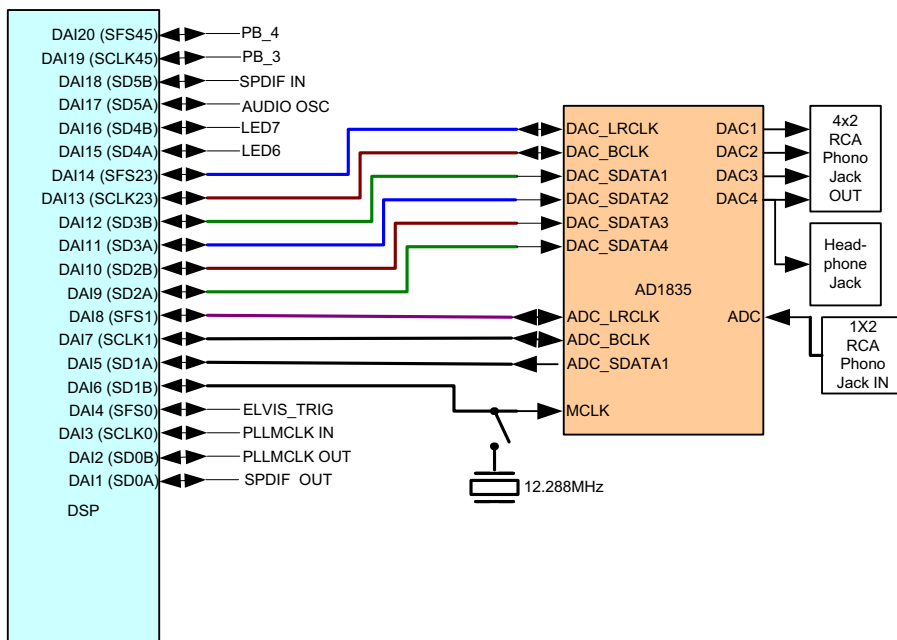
DAI20 (SFS45)
PB_4
DAI19 (SCLK45)
PB_3
DAI18 (SD5B)
SPDIF IN
DAI17 (SD5A)
AUDIO OSC
DAI16 (SD4B)
LED7
DAI15 (SD4A)
LED6
DAI14 (SFS23)
DAI13 (SCLK23)
DAI12 (SD3B)
DAI11 (SD3A)
DAI10 (SD2B)
DAI9 (SD2A)
DAI8 (SFS1)
DAI7 (SCLK1)
DAI5 (SD1A)
DAI6 (SD1B)
DAI4 (SFS0)
ELVIS_TRIG
DAI3 (SCLK0)
PLLMCLK IN
DAI2 (SD0B)
PLLMCLK OUT
DAI1 (SD0A)
SPDIF OUT
DSP

DAC_LRCLK
DAC1
DAC_BCLK
DAC2
DAC_SDATA1
DAC3
DAC_SDATA2
DAC4
DAC_SDATA3
DAC_SDATA4
AD1835
ADC_LRCLK
ADC
ADC_BCLK
ADC_SDATA1
MCLK

4x2 RCA Phono Jack OUT

Head-phone Jack

1X2 RCA Phono Jack IN

12.288MHz